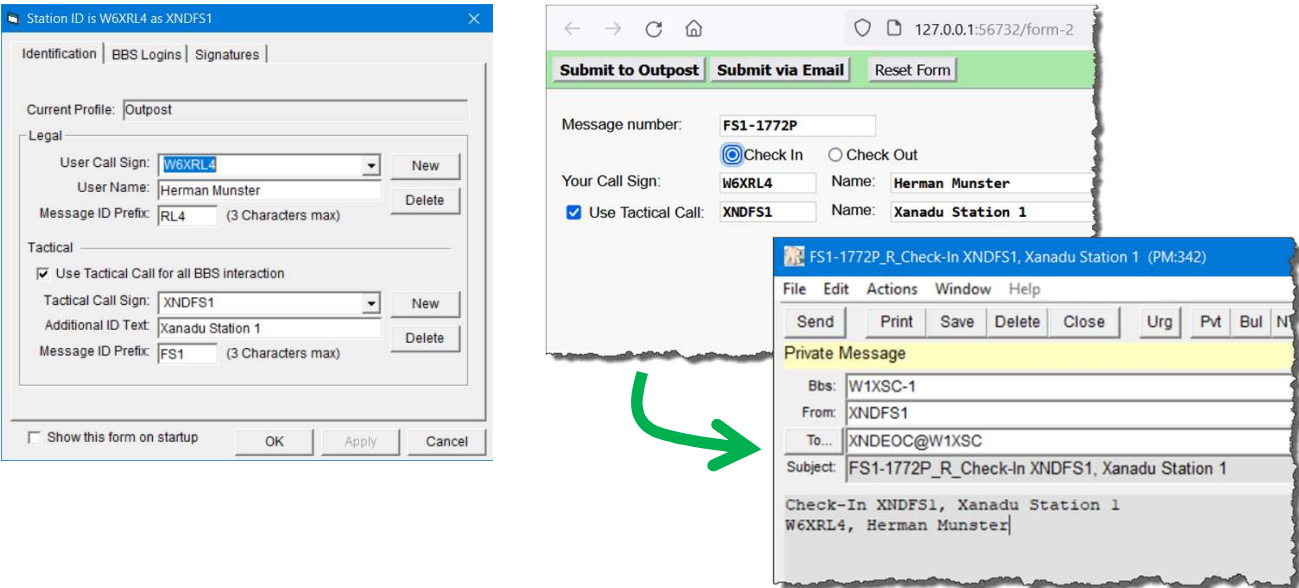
Station ID is W6XRL4 as XNDFS1

Identification | BBS Logins | Signatures

Current Profile: Outpost

Legal

User Call Sign: W6XRL4
New

User Name: Herman Munster
Delete

Message ID Prefix: RL4 (3 Characters max)

Tactical

Use Tactical Call for all BBS interaction

Tactical Call Sign: XNDFS1
New

Additional ID Text: Xanadu Station 1
Delete

Message ID Prefix: FS1 (3 Characters max)

Show this form on startup

OK Apply Cancel

127.0.0.1:56732/form-2

Submit to Outpost Submit via Email Reset Form

Message number: FS1-1772P

Check In Check Out

Your Call Sign: W6XRL4 Name: Herman Munster

Use Tactical Call: XNDFS1 Name: Xanadu Station 1

FS1-1772P_R_Check-In XNDFS1, Xanadu Station 1 (PM:342)

File Edit Actions Window Help

Send Print Save Delete Close Urg Pvt Bul N

Private Message

Bbs: W1XSC-1

From: XNDFS1

To... XNDEOC@W1XSC

Subject: FS1-1772P_R_Check-In XNDFS1, Xanadu Station 1

Check-In XNDFS1, Xanadu Station 1
W6XRL4, Herman Munster